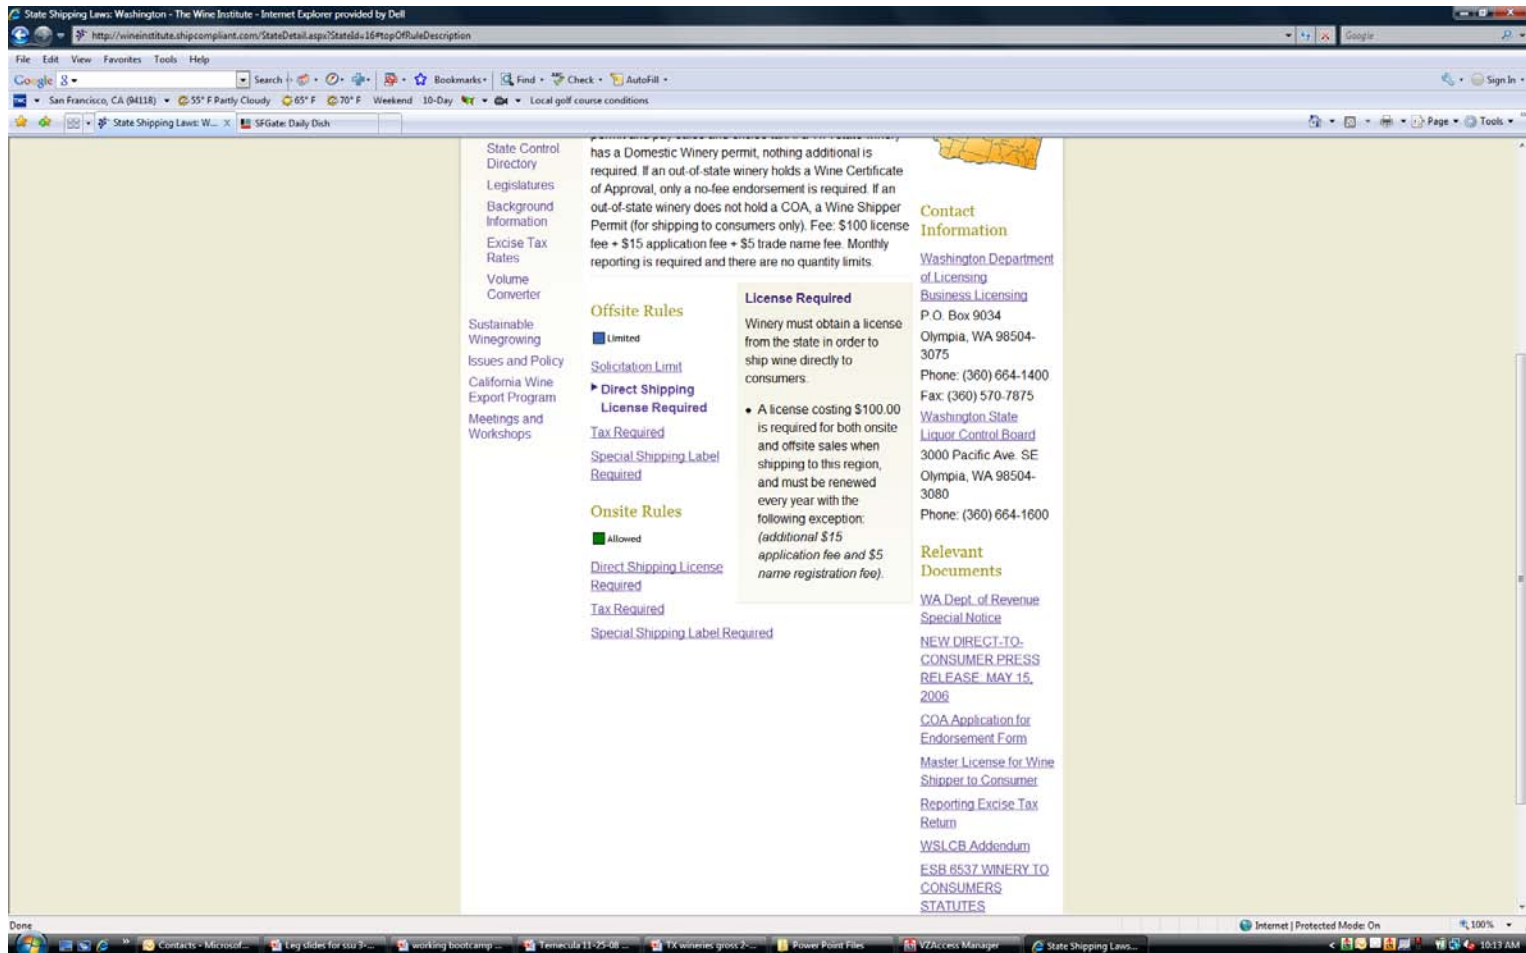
State Shipping Laws: Washington - The Wine Institute - Internet Explorer provided by Dell

http://wineinstitute.shipcompliant.com/StateDetail.aspx?StateId=16#topOfRuleDescription

Google

File Edit View Favorites Tools Help

Google 8 Search Bookmarks Find Check AutoFill Sign In

San Francisco, CA (94118) 55° F Partly Cloudy 65° F 70° F Weekend 10-Day Local golf course conditions

State Shipping Laws: W... SFGate: Daily Dish

Page Tools

State Control Directory

Legislatures

Background Information

Excise Tax Rates

Volume Converter

Sustainable Winegrowing

Issues and Policy

California Wine Export Program

Meetings and Workshops

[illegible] has a Domestic Winery permit, nothing additional is required. If an out-of-state winery holds a Wine Certificate of Approval, only a no-fee endorsement is required. If an out-of-state winery does not hold a COA, a Wine Shipper Permit (for shipping to consumers only). Fee: $100 license fee + $15 application fee + $5 trade name fee. Monthly reporting is required and there are no quantity limits.

Offsite Rules

Limited

Solicitation Limit

Direct Shipping License Required

Tax Required

Special Shipping Label Required

Onsite Rules

Allowed

Direct Shipping License Required

Tax Required

Special Shipping Label Required

License Required

Winery must obtain a license from the state in order to ship wine directly to consumers.

• A license costing $100.00 is required for both onsite and offsite sales when shipping to this region, and must be renewed every year with the following exception: (additional $15 application fee and $5 name registration fee).

Contact Information

Washington Department of Licensing

Business Licensing

P.O. Box 9034

Olympia, WA 98504-3075

Phone: (360) 664-1400

Fax: (360) 570-7875

Washington State Liquor Control Board

3000 Pacific Ave. SE

Olympia, WA 98504-3080

Phone: (360) 664-1600

Relevant Documents

WA Dept. of Revenue Special Notice

NEW DIRECT-TO-CONSUMER PRESS RELEASE MAY 15, 2006

COA Application for Endorsement Form

Master License for Wine Shipper to Consumer

Reporting Excise Tax Return

WSLCB Addendum

ESB 6537 WINERY TO CONSUMERS STATUTES

Done

Internet | Protected Mode: On

100%

Contacts - Microsof... Leg slides for ssu 3-... working bootcamp ... Temecula 11-25-08 ... TX wineries gross 2-... Power Point Files VZAccess Manager State Shipping Laws...

10:13 AM